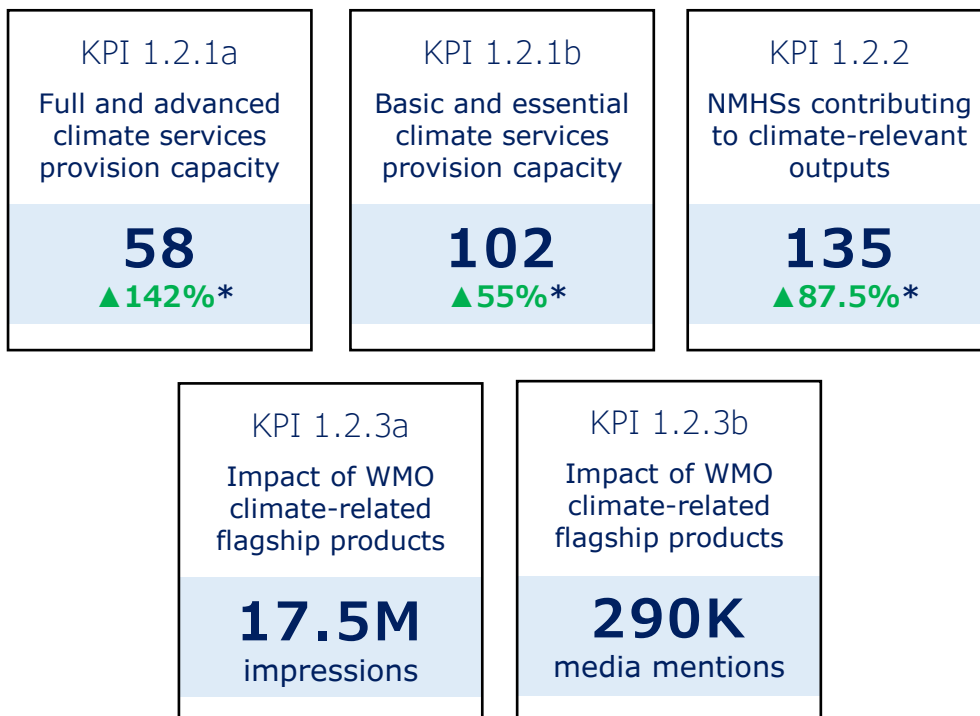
KPI 1.2.1a

Full and advanced climate services provision capacity

58

▲142%*

KPI 1.2.1b

Basic and essential climate services provision capacity

102

▲55%*

KPI 1.2.2

NMHSs contributing to climate-relevant outputs

135

▲87.5%*

KPI 1.2.3a

Impact of WMO climate-related flagship products

17.5M

impressions

KPI 1.2.3b

Impact of WMO climate-related flagship products

290K

media mentions